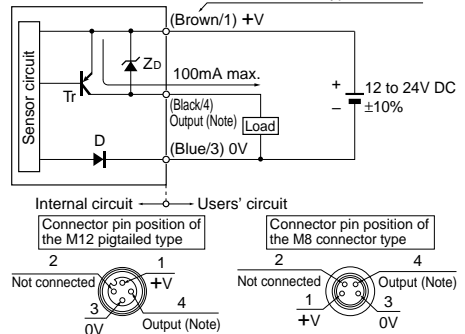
(Brown/1) +V

Sensor circuit

$Z_D$

100mA max.

Tr

(Black/4)
Output (Note)

Load

+
12 to 24V DC
–
±10%

D

(Blue/3) 0V

Internal circuit ← → Users' circuit

Connector pin position of the M12 pigtailed type

2
1
Not connected
+V
3
4
0V
Output (Note)

Connector pin position of the M8 connector type

2
4
Not connected
Output (Note)
1
3
+V
0V